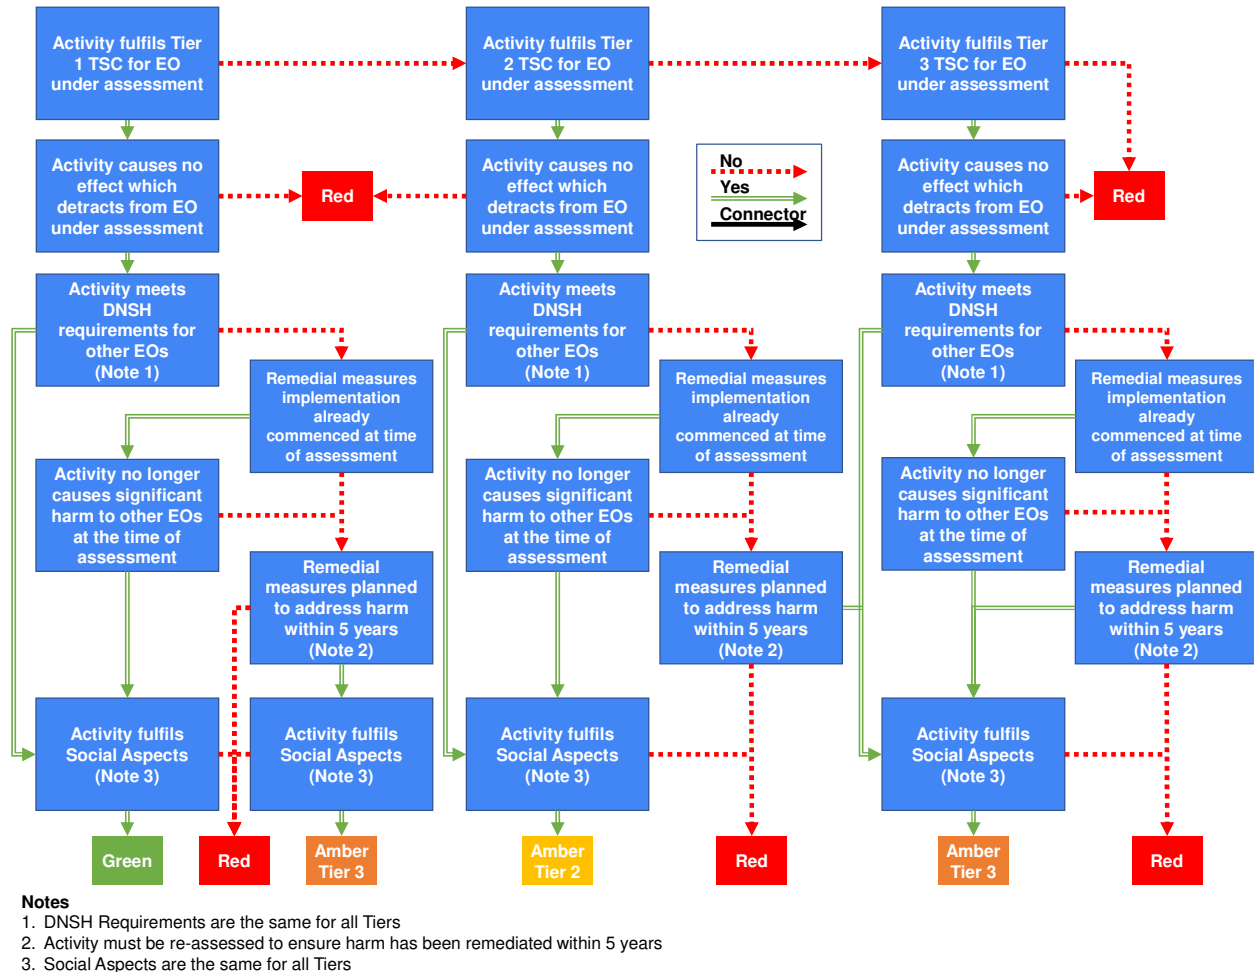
Activity fulfils Tier 1 TSC for EO under assessment

Activity fulfils Tier 2 TSC for EO under assessment

Activity fulfils Tier 3 TSC for EO under assessment

Activity causes no effect which detracts from EO under assessment

Red

Activity causes no effect which detracts from EO under assessment

No
Yes
Connector

Activity causes no effect which detracts from EO under assessment

Red

Activity meets DNSH requirements for other EOs (Note 1)

Activity meets DNSH requirements for other EOs (Note 1)

Activity meets DNSH requirements for other EOs (Note 1)

Remedial measures implementation already commenced at time of assessment

Remedial measures implementation already commenced at time of assessment

Remedial measures implementation already commenced at time of assessment

Activity no longer causes significant harm to other EOs at the time of assessment

Activity no longer causes significant harm to other EOs at the time of assessment

Activity no longer causes significant harm to other EOs at the time of assessment

Remedial measures planned to address harm within 5 years (Note 2)

Remedial measures planned to address harm within 5 years (Note 2)

Remedial measures planned to address harm within 5 years (Note 2)

Activity fulfils Social Aspects (Note 3)

Activity fulfils Social Aspects (Note 3)

Activity fulfils Social Aspects (Note 3)

Activity fulfils Social Aspects (Note 3)

Green

Red

Amber Tier 3

Amber Tier 2

Red

Amber Tier 3

Red

Notes
1. DNSH Requirements are the same for all Tiers
2. Activity must be re-assessed to ensure harm has been remediated within 5 years
3. Social Aspects are the same for all Tiers